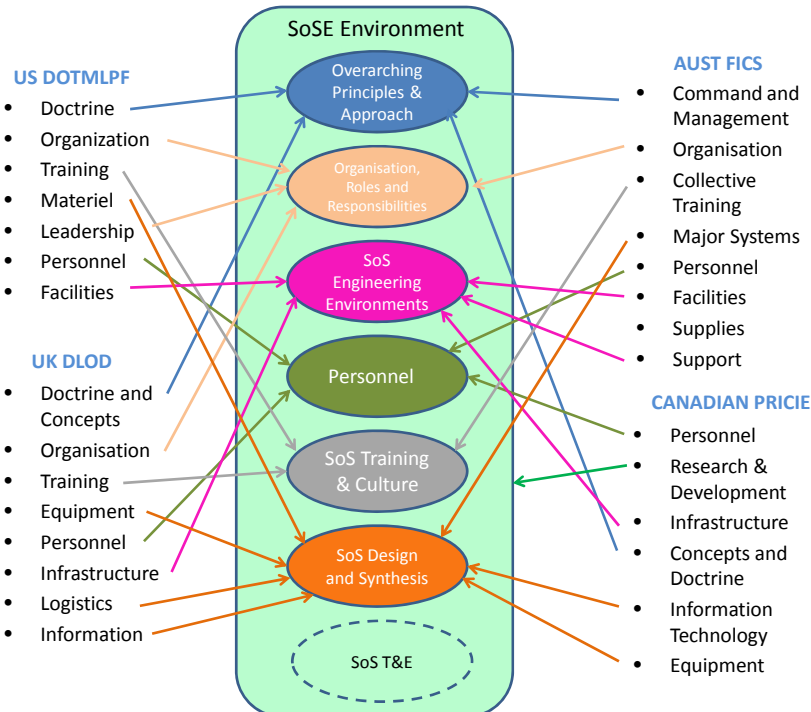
SoSE Environment

Overarching Principles & Approach

Organisation, Roles and Responsibilities

SoS Engineering Environments

Personnel

SoS Training & Culture

SoS Design and Synthesis

SoS T&E

US DOTMLPF
- Doctrine
- Organization
- Training
- Materiel
- Leadership
- Personnel
- Facilities

UK DLOD
- Doctrine and Concepts
- Organisation
- Training
- Equipment
- Personnel
- Infrastructure
- Logistics
- Information

AUST FICS
- Command and Management
- Organisation
- Collective Training
- Major Systems
- Personnel
- Facilities
- Supplies
- Support

CANADIAN PRICIE
- Personnel
- Research & Development
- Infrastructure
- Concepts and Doctrine
- Information Technology
- Equipment